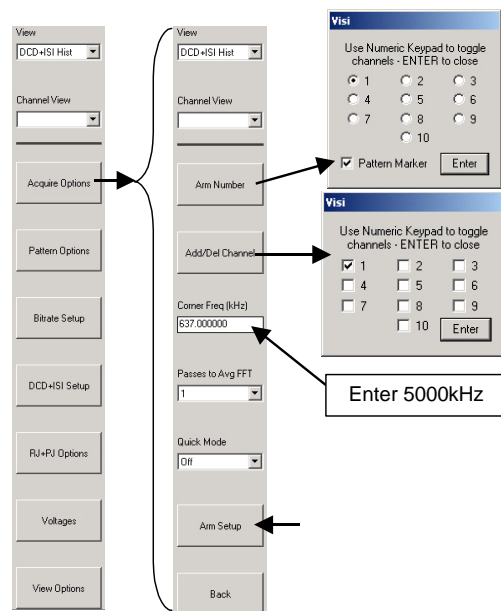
View
DCD+ISI Hist

Channel View

Acquire Options

Pattern Options

Bitrate Setup

DCD+ISI Setup

RJ+PJ Options

Voltages

View Options

View
DCD+ISI Hist

Channel View

Arm Number

Add/Del Channel

Corner Freq (kHz)
637.000000

Passes to Avg FFT
1

Quick Mode
Off

Arm Setup

Back

Visi
Use Numeric Keypad to toggle channels - ENTER to close
1 2 3
4 5 6
7 8 9
10
Pattern Marker
Enter

Visi
Use Numeric Keypad to toggle channels - ENTER to close
1 2 3
4 5 6
7 8 9
10
Enter

Enter 5000kHz